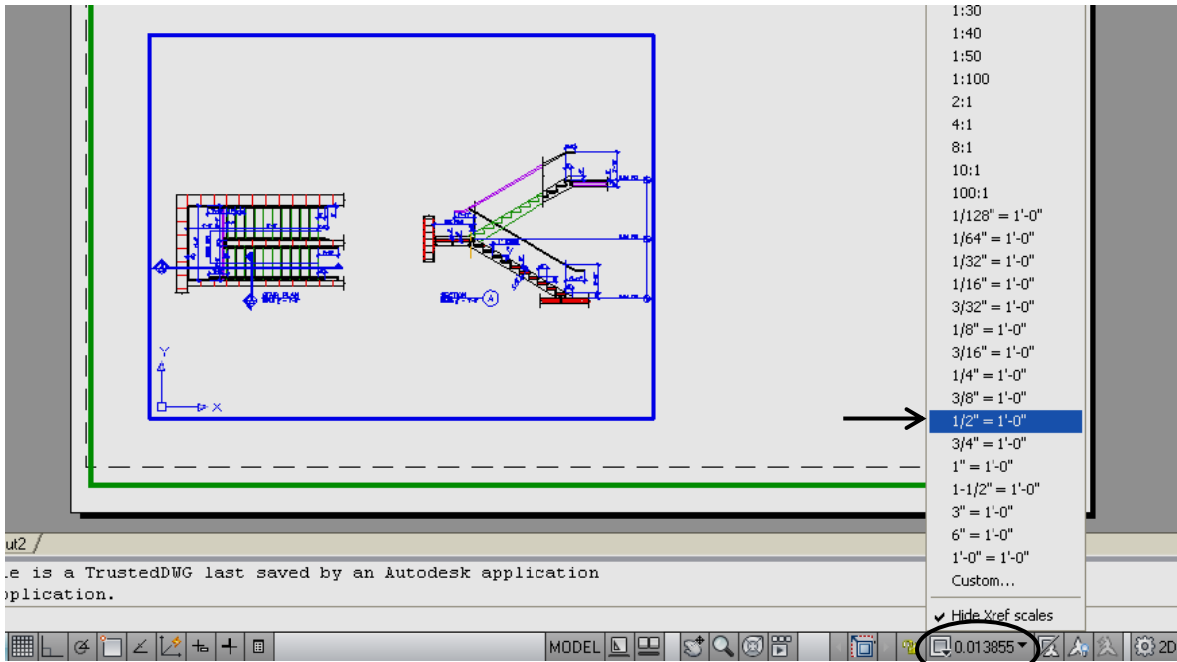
1:30
1:40
1:50
1:100
2:1
4:1
8:1
10:1
100:1
1/128" = 1'-0"
1/64" = 1'-0"
1/32" = 1'-0"
1/16" = 1'-0"
3/32" = 1'-0"
1/8" = 1'-0"
3/16" = 1'-0"
1/4" = 1'-0"
3/8" = 1'-0"
1/2" = 1'-0"
3/4" = 1'-0"
1" = 1'-0"
1-1/2" = 1'-0"
3" = 1'-0"
6" = 1'-0"
1'-0" = 1'-0"
Custom...
Hide Xref scales

Y
X
A

ut2

e is a TrustedDWG last saved by an Autodesk application
pplication.

MODEL
0.013855
2D